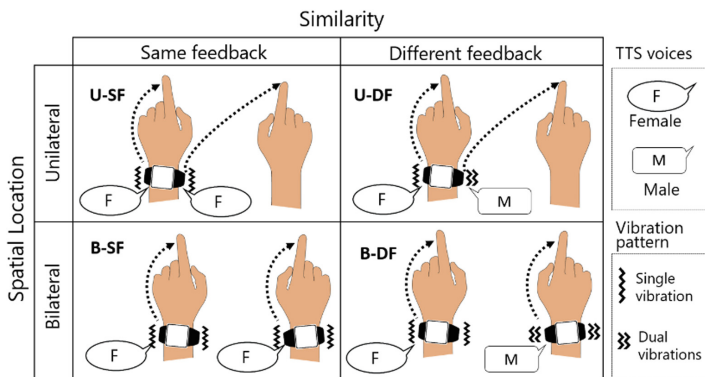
Similarity

Spatial Location

| | Same feedback | Different feedback |
|---|---|---|
| Unilateral | U-SF F F | U-DF F M |
| Bilateral | B-SF F F | B-DF F M |

TTS voices

F
Female

M
Male

Vibration pattern

Single vibration

Dual vibrations